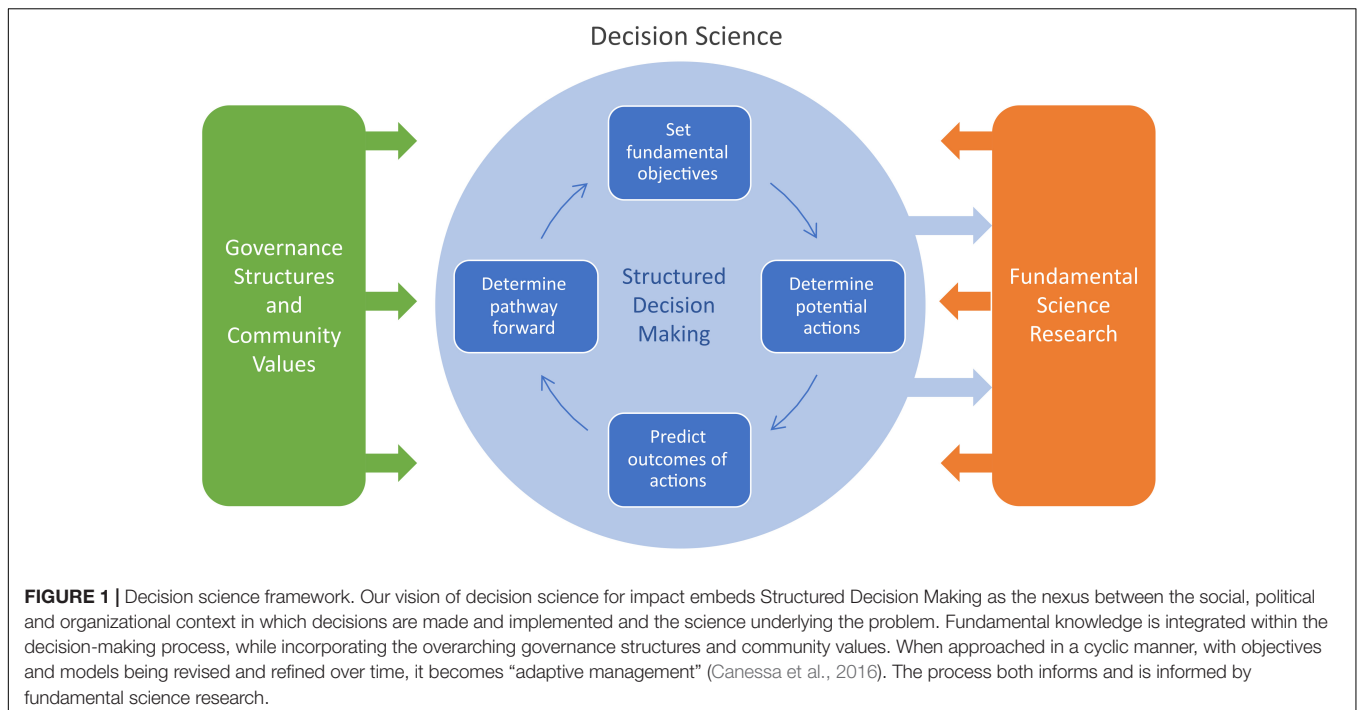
Decision Science

Governance Structures and Community Values

Set fundamental objectives

Determine pathway forward

Structured Decision Making

Determine potential actions

Predict outcomes of actions

Fundamental Science Research

FIGURE 1 | Decision science framework. Our vision of decision science for impact embeds Structured Decision Making as the nexus between the social, political and organizational context in which decisions are made and implemented and the science underlying the problem. Fundamental knowledge is integrated within the decision-making process, while incorporating the overarching governance structures and community values. When approached in a cyclic manner, with objectives and models being revised and refined over time, it becomes "adaptive management" (Canessa et al., 2016). The process both informs and is informed by fundamental science research.